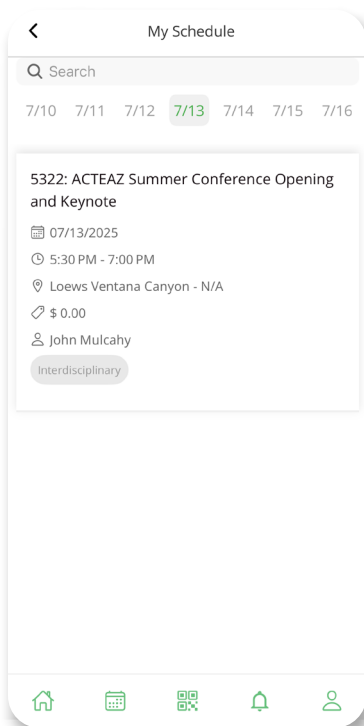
<
My Schedule

Search

7/10 7/11 7/12 7/13 7/14 7/15 7/16

5322: ACTEAZ Summer Conference Opening and Keynote

07/13/2025

5:30 PM - 7:00 PM

Loews Ventana Canyon - N/A

$ 0.00

John Mulcahy

Interdisciplinary